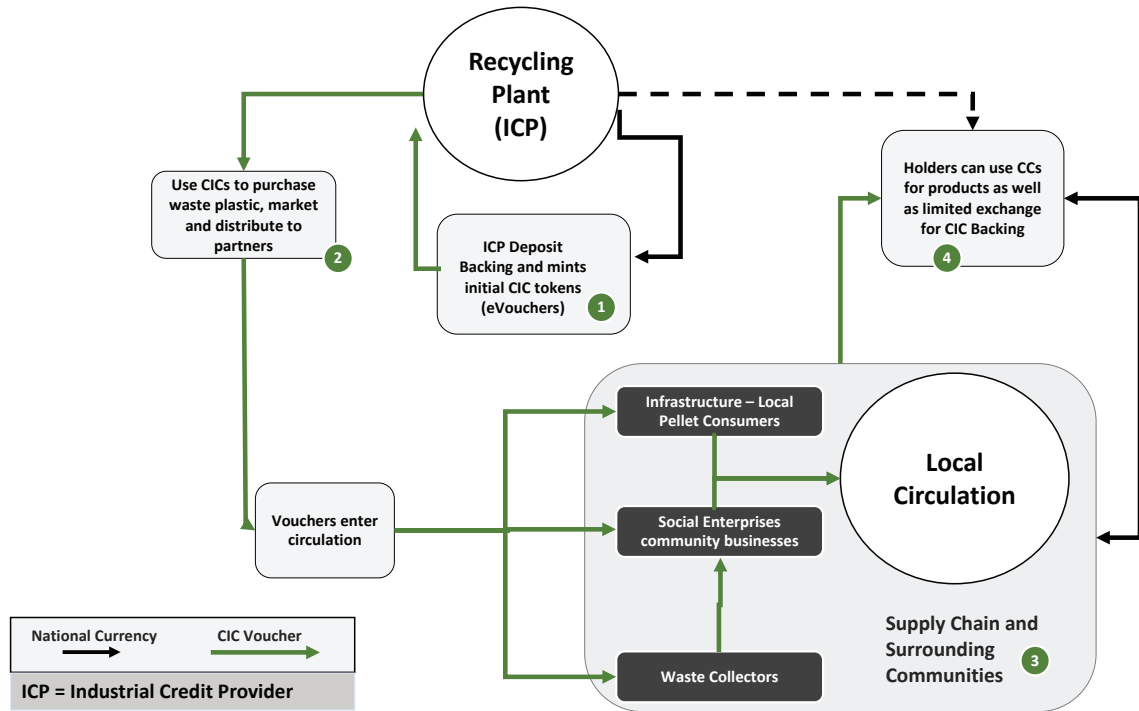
Recycling Plant (ICP)

Use CICs to purchase waste plastic, market and distribute to partners
2

ICP Deposit Backing and mints initial CIC tokens (eVouchers)
1

Holders can use CCs for products as well as limited exchange for CIC Backing
4

Vouchers enter circulation

Infrastructure – Local Pellet Consumers

Social Enterprises community businesses

Waste Collectors

Local Circulation

Supply Chain and Surrounding Communities
3

National Currency
CIC Voucher

ICP = Industrial Credit Provider